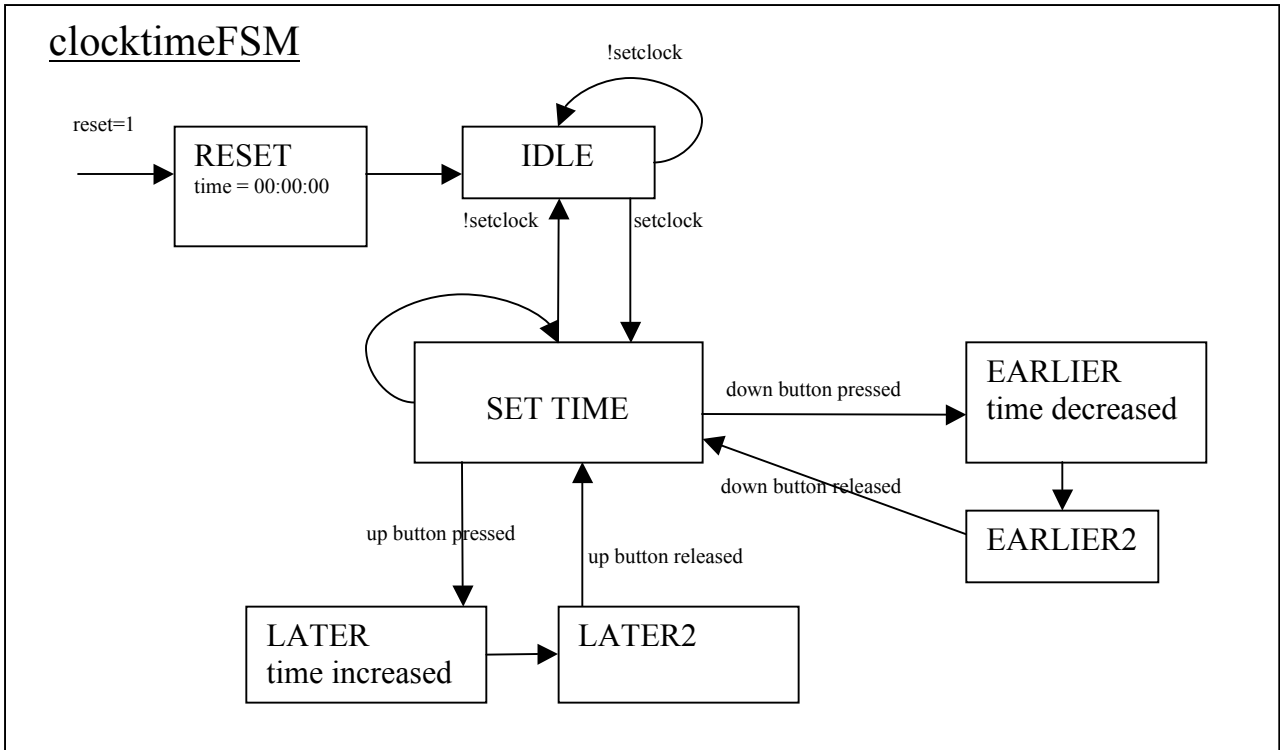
clocktimeFSM

!setclock

reset=1

RESET
time = 00:00:00

IDLE

!setclock

setclock

SET TIME

down button pressed

EARLIER
time decreased

down button released

EARLIER2

up button pressed

up button released

LATER
time increased

LATER2